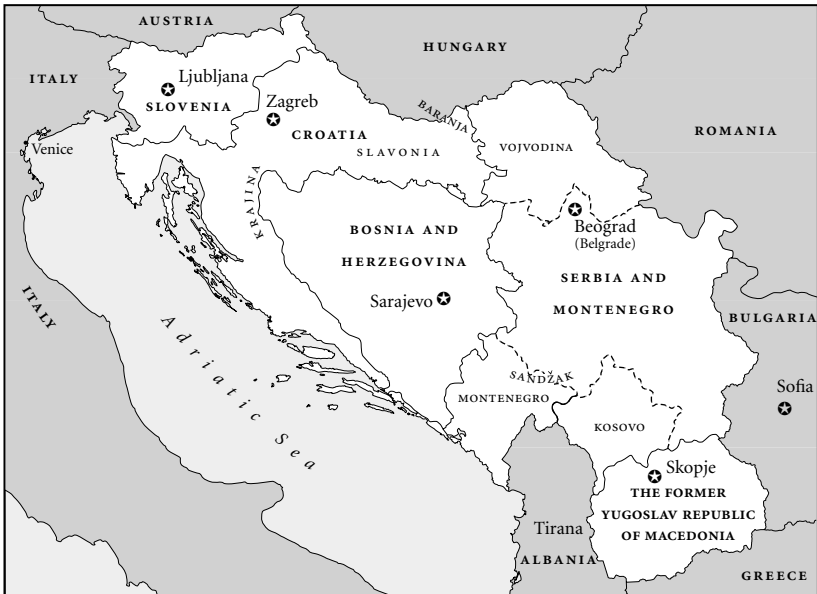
AUSTRIA
HUNGARY
ITALY
Ljubljana
SLOVENIA
Zagreb
CROATIA
BARANJA
SLAVONIA
VOJVODINA
ROMANIA
Venice
KRAJINA
Beograd
(Belgrade)
BOSNIA AND
HERZEGOVINA
Sarajevo
SERBIA AND
MONTENEGRO
ITALY
BULGARIA
Adriatic Sea
SANDŽAK
MONTENEGRO
Sofia
KOSOVO
Skopje
THE FORMER
YUGOSLAV REPUBLIC
OF MACEDONIA
Tirana
ALBANIA
GREECE